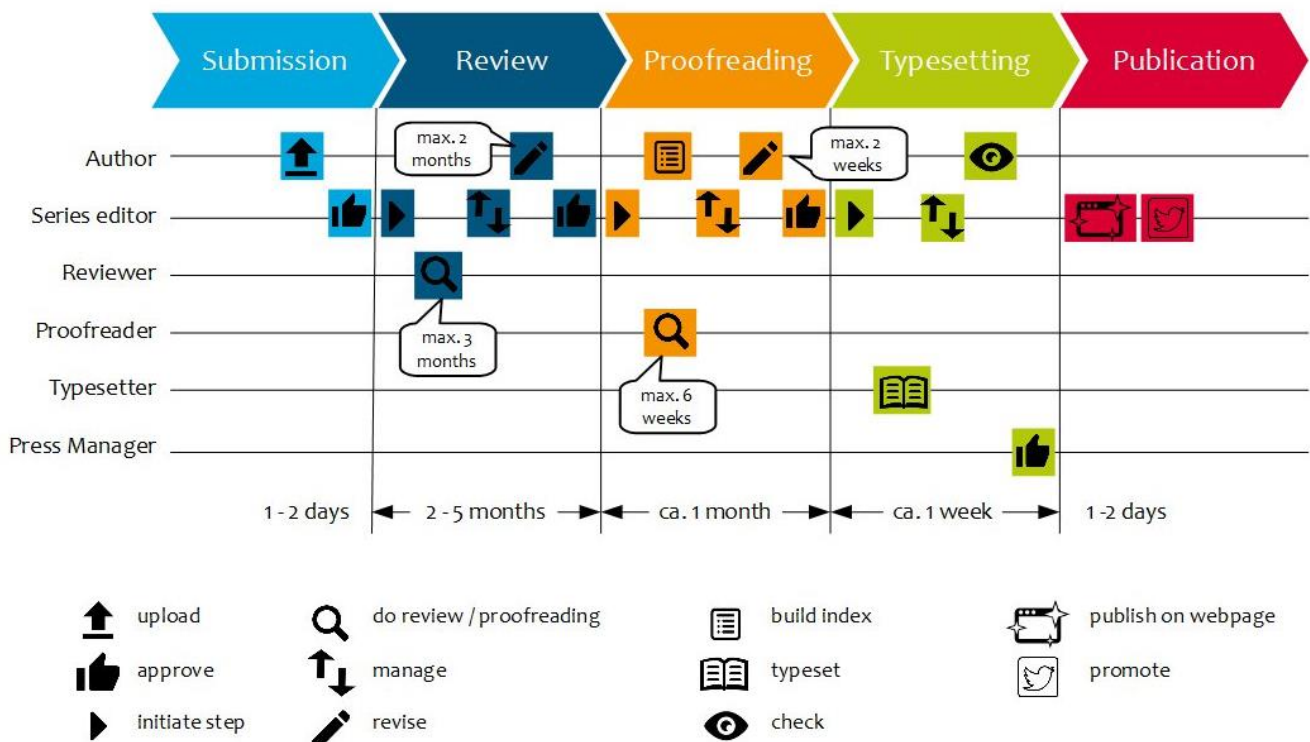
Submission Review Proofreading Typesetting Publication

Author
max. 2 months
max. 2 weeks

Series editor

Reviewer
max. 3 months

Proofreader
max. 6 weeks

Typesetter

Press Manager

1 - 2 days
2 - 5 months
ca. 1 month
ca. 1 week
1 -2 days

upload
approve
initiate step
do review / proofreading
manage
revise
build index
typeset
check
publish on webpage
promote